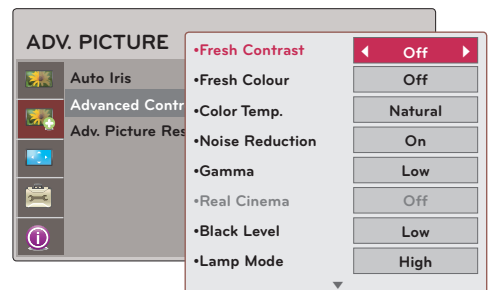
ADV. PICTURE

Auto Iris
Advanced Contr
Adv. Picture Res

| •Fresh Contrast | ◀ Off ▶ |
|---|---|
| •Fresh Colour | Off |
| •Color Temp. | Natural |
| •Noise Reduction | On |
| •Gamma | Low |
| •Real Cinema | Off |
| •Black Level | Low |
| •Lamp Mode | High |